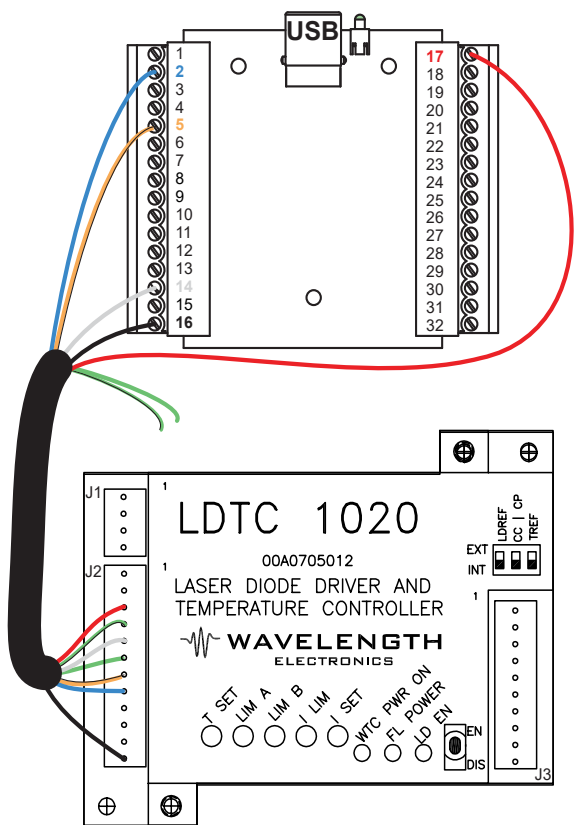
USB

1
2
3
4
5
6
7
8
9
10
11
12
13
14
15
16

17
18
19
20
21
22
23
24
25
26
27
28
29
30
31
32

J1
1
J2
1

LDTC 1020
00A0705012
LASER DIODE DRIVER AND
TEMPERATURE CONTROLLER
WAVELENGTH
ELECTRONICS

LDREF
CC | CP
TREF
EXT
INT

1
J3

T SET
LIM A
LIM B
I LIM
I SET
WTC PWR ON
FL POWER
LD EN
EN
DIS